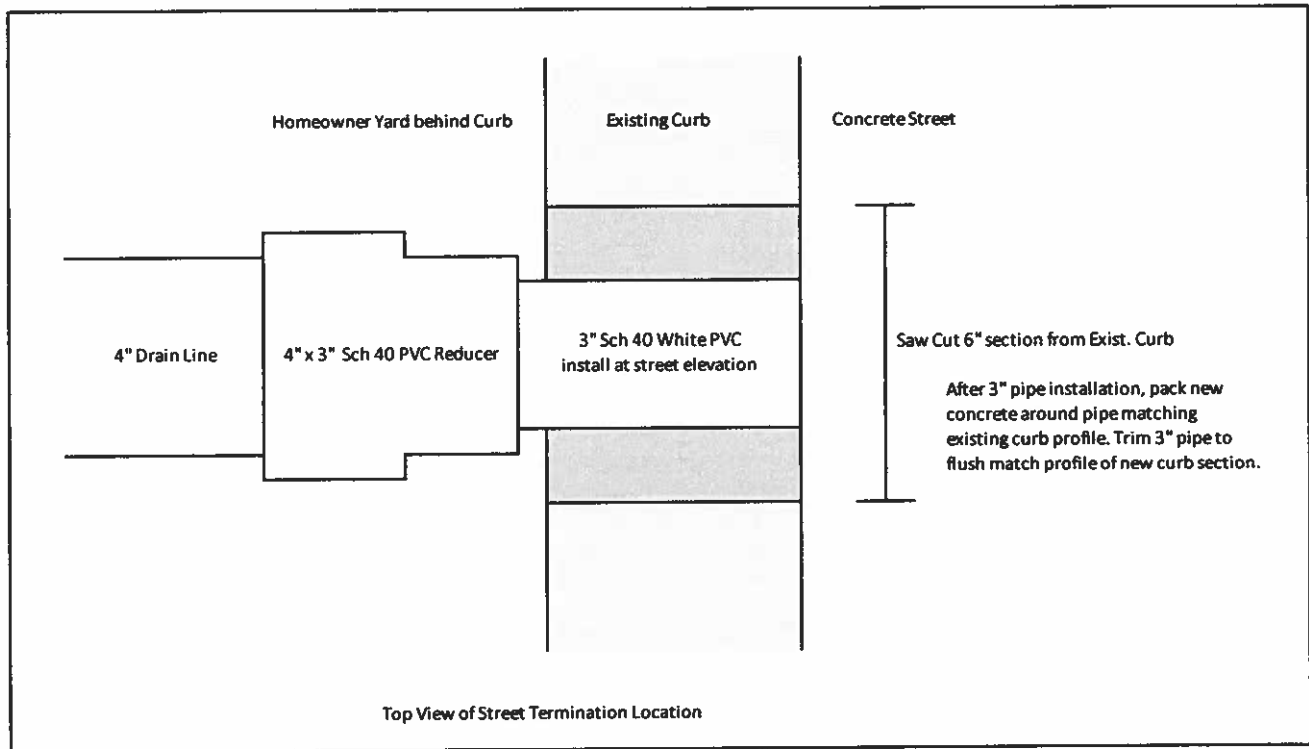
Homeowner Yard behind Curb

Existing Curb

Concrete Street

4" Drain Line

4" x 3" Sch 40 PVC Reducer

3" Sch 40 White PVC install at street elevation

Saw Cut 6" section from Exist. Curb

After 3" pipe installation, pack new concrete around pipe matching existing curb profile. Trim 3" pipe to flush match profile of new curb section.

Top View of Street Termination Location